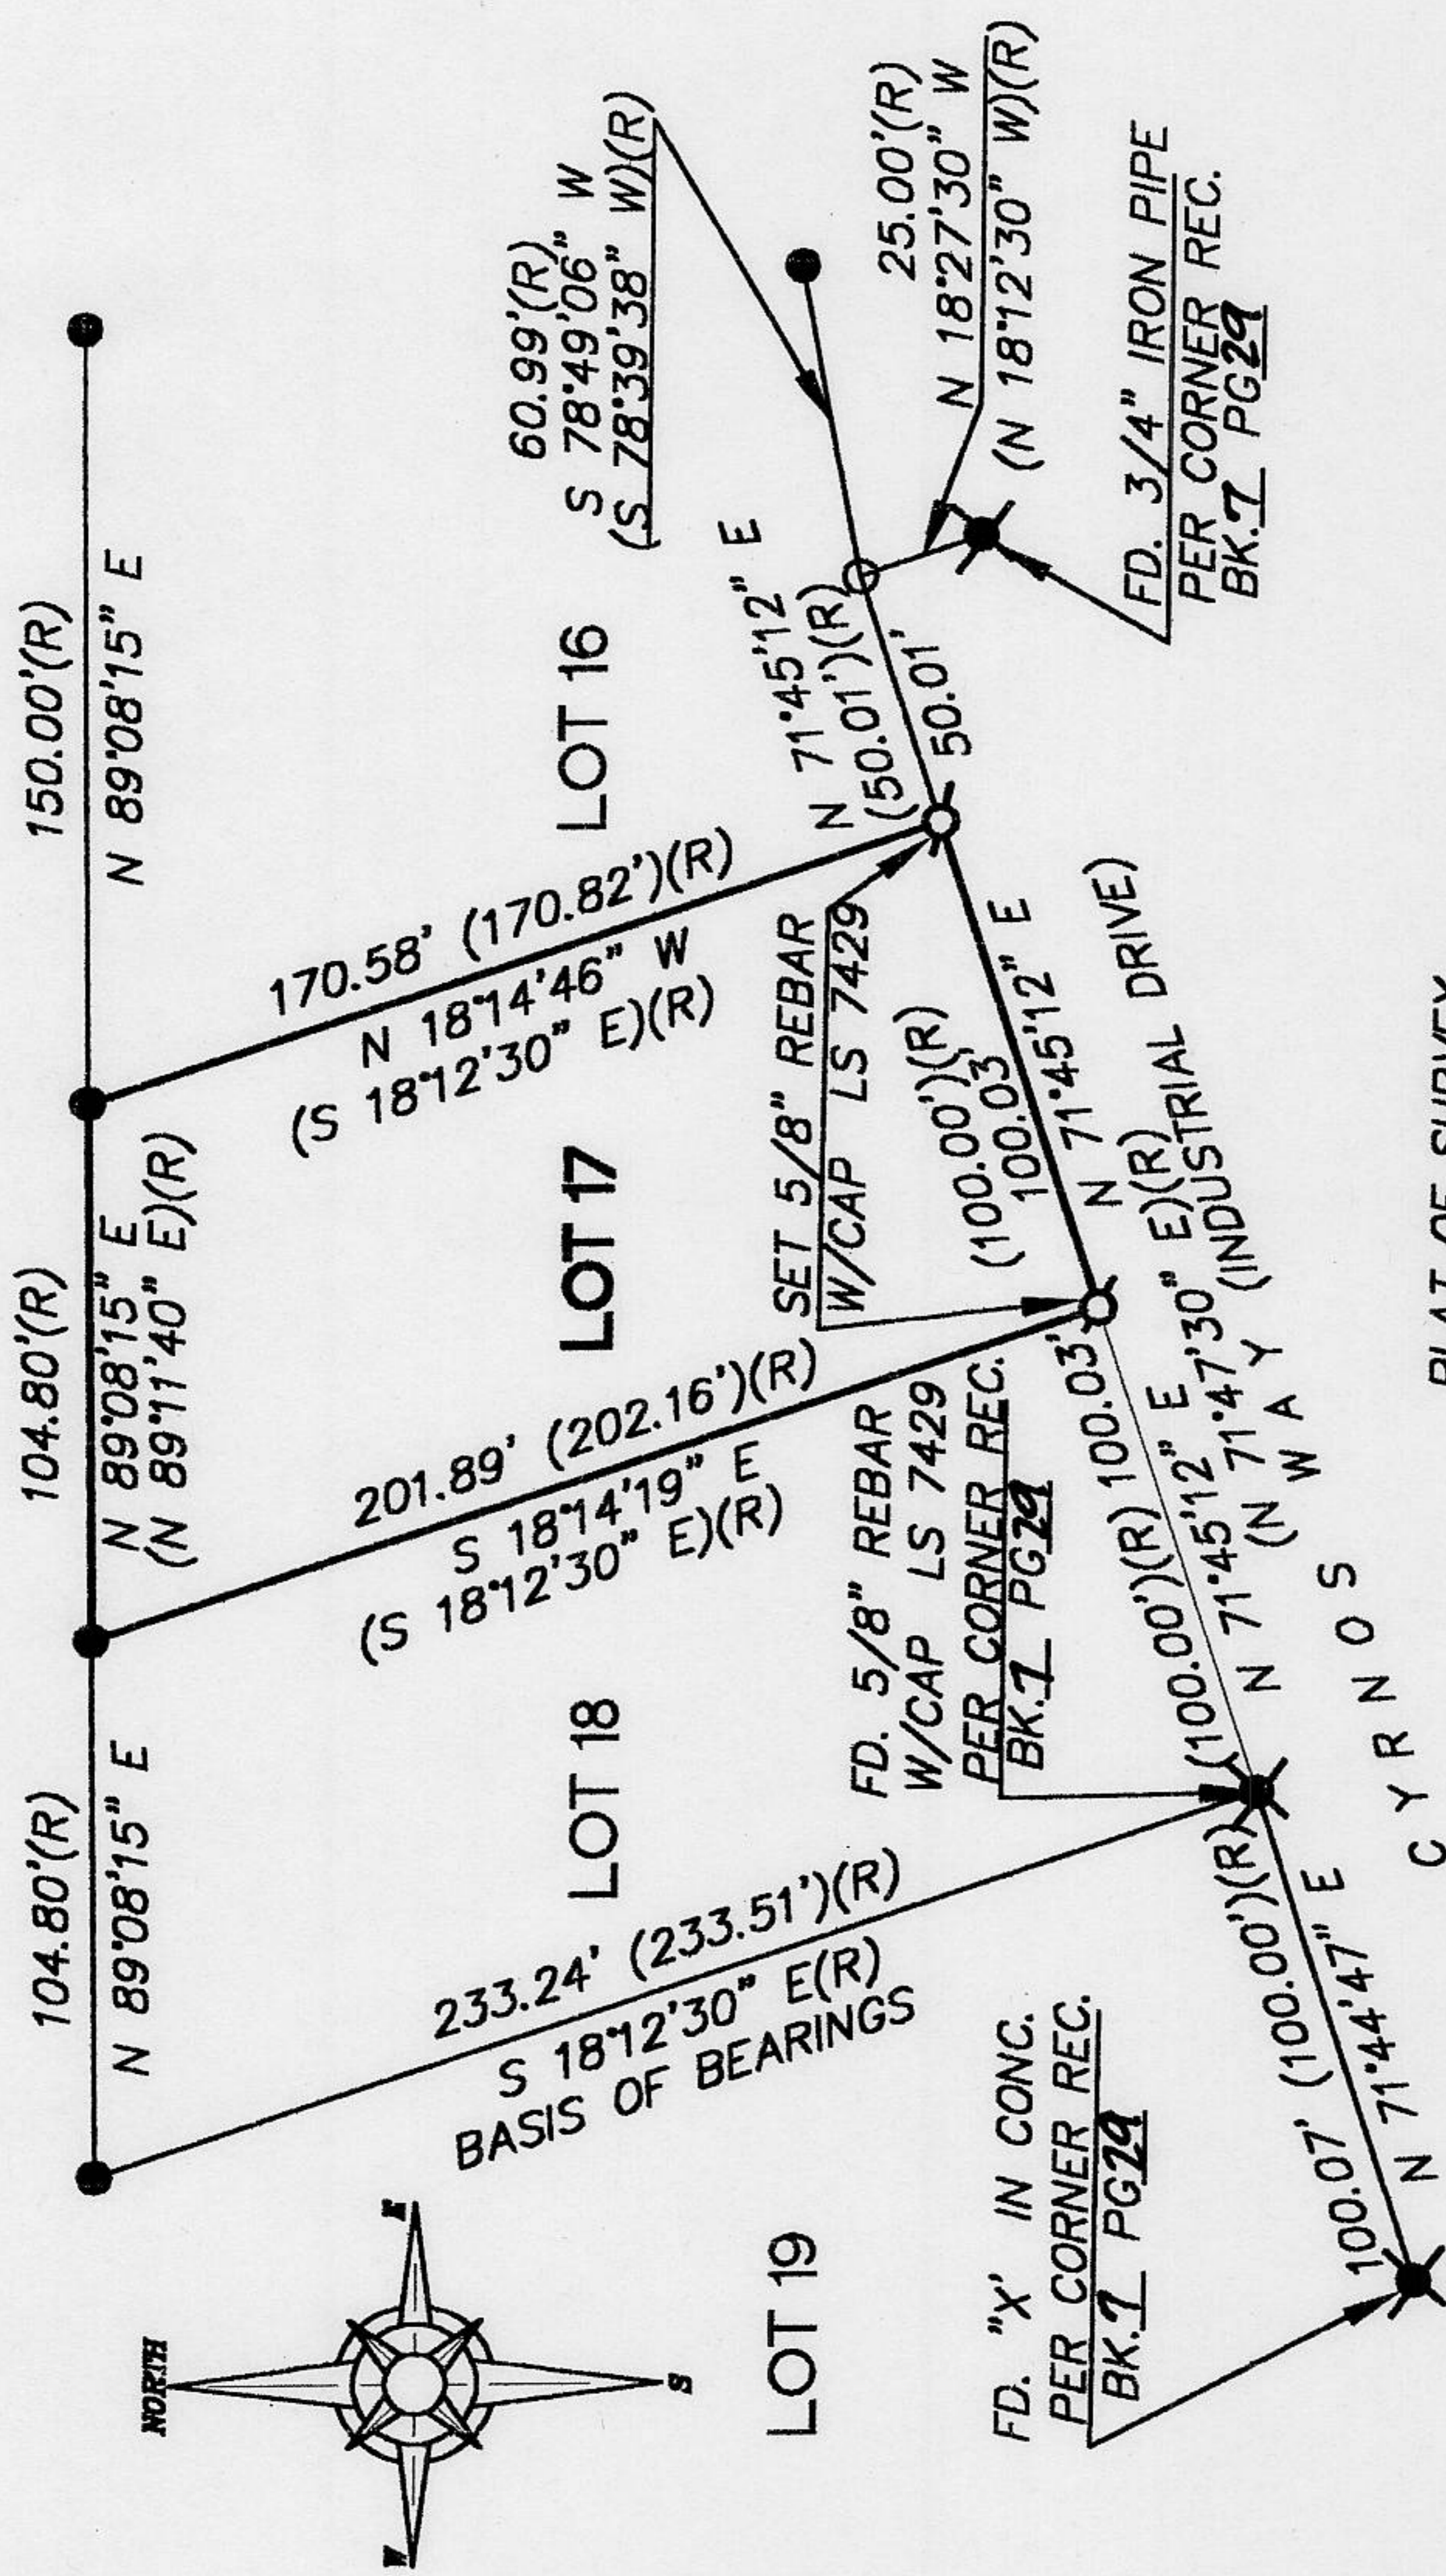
150.00'(R)
N 89°08'15" E

104.80'(R)
N 89°08'15" E
(N 89°11'40" E)(R)

104.80'(R)
N 89°08'15" E

LOT 16

LOT 17

LOT 18

LOT 19

NORTH
E
S
W

170.58' (170.82')(R)
N 18°14'46" W
(S 18°12'30" E)(R)

201.89' (202.16')(R)
S 18°14'19" E
(S 18°12'30" E)(R)

233.24' (233.51')(R)
S 18°12'30" E(R)
BASIS OF BEARINGS

60.99'(R)
S 78°49'06" W
(S 78°39'38" W)(R)

25.00'(R)
N 18°27'30" W
(N 18°12'30" W)(R)

FD. 3/4" IRON PIPE
PER CORNER REC.
BK.7 PG29

N 71°45'12" E
(50.01')(R)
50.01'

SET 5/8" REBAR
W/CAP LS 7429

(100.00')(R)
100.03'
N 71°45'12" E

FD. 5/8" REBAR
W/CAP LS 7429
PER CORNER REC.
BK.7 PG29

(100.00')(R) 100.03'
N 71°45'12" E
(N 71°47'30" E)(R)
(INDUSTRIAL DRIVE)

C Y R N O S W A Y

FD. "X" IN CONC.
PER CORNER REC.
BK.7 PG29

100.07' (100.00')(R)
N 71°44'47" E

PLAT OF SURVEY